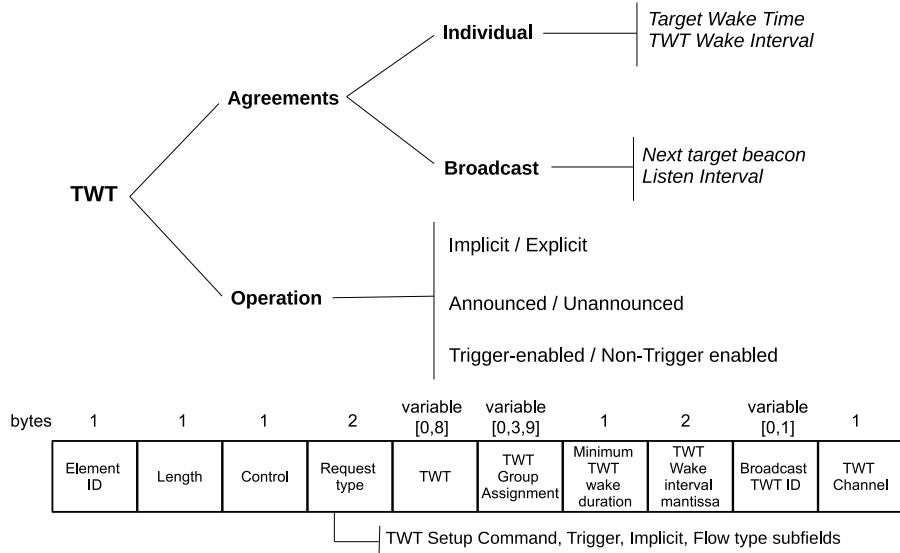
TWT

Agreements

Individual

Target Wake Time
TWT Wake Interval

Broadcast

Next target beacon
Listen Interval

Operation

Implicit / Explicit

Announced / Unannounced

Trigger-enabled / Non-Trigger enabled

| bytes | 1 | 1 | 1 | 2 | variable [0,8] | variable [0,3,9] | 1 | 2 | variable [0,1] | 1 |
|---|---|---|---|---|---|---|---|---|---|---|
| | Element ID | Length | Control | Request type | TWT | TWT Group Assignment | Minimum TWT wake duration | TWT Wake interval mantissa | Broadcast TWT ID | TWT Channel |

TWT Setup Command, Trigger, Implicit, Flow type subfields